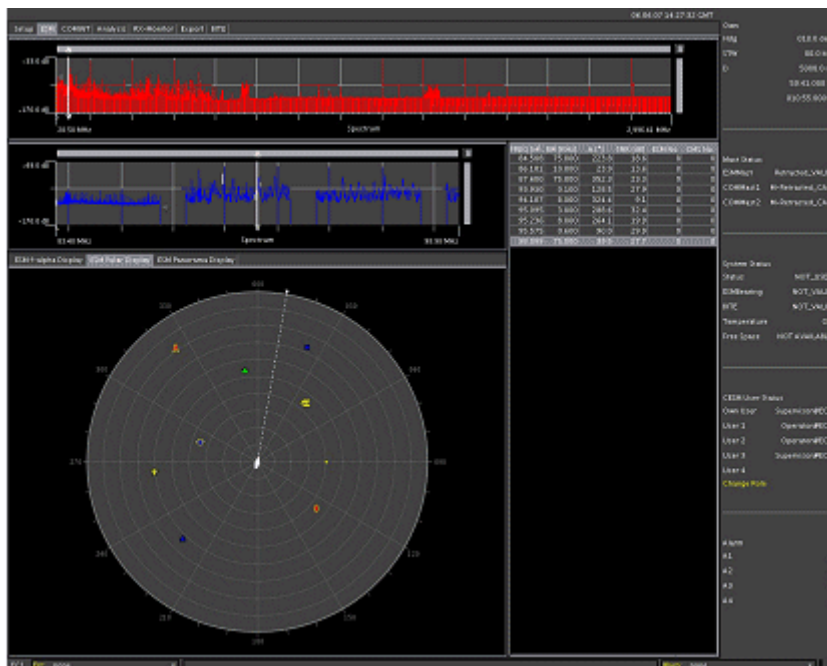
06.04.07 14:27:32 GMT

Setup | ESM | COMINT | Analysis | RX-Monitor | Export | BITE

-10.0 dB

-170.0 dB

20.50 MHz

Spectrum

2,990.61 MHz

-40.0 dB

-170.0 dB

83.40 MHz

Spectrum

93.90 MHz

| Freq [MHz] | BW [kHz] | Az [°] | TRR [dB] | ESM No | Chl No |
|---|---|---|---|---|---|
| 84.580 | 75.000 | 223.6 | 16.6 | 0 | 0 |
| 86.181 | 10.000 | 23.9 | 13.6 | 0 | 0 |
| 87.600 | 75.000 | 352.3 | 23.3 | 0 | 0 |
| 93.930 | 9.180 | 128.5 | 27.9 | 0 | 0 |
| 94.187 | 3.300 | 324.4 | 0.1 | 0 | 0 |
| 95.395 | 3.000 | 285.6 | 32.4 | 0 | 0 |
| 95.230 | 9.000 | 264.1 | 19.3 | 0 | 0 |
| 95.575 | 9.600 | 90.0 | 29.9 | 0 | 0 |
| 100.999 | 75.000 | 33.0 | 27.7 | 0 | 0 |

ESM Fastbus Display | ESM Polar Display | ESM Panorama Display

000

330

300

270

240

210

180

090

Own

HDG

STW

D

Mast Status

ESMMast

COMMast1

COMMast2

System Status

Status

ESMBearing

BITE

Temperature

Free Space

CESM User Status

Own User

User 1

User 2

User 3

User 4

Change Role

Alarm

A1

A2

A3

A4